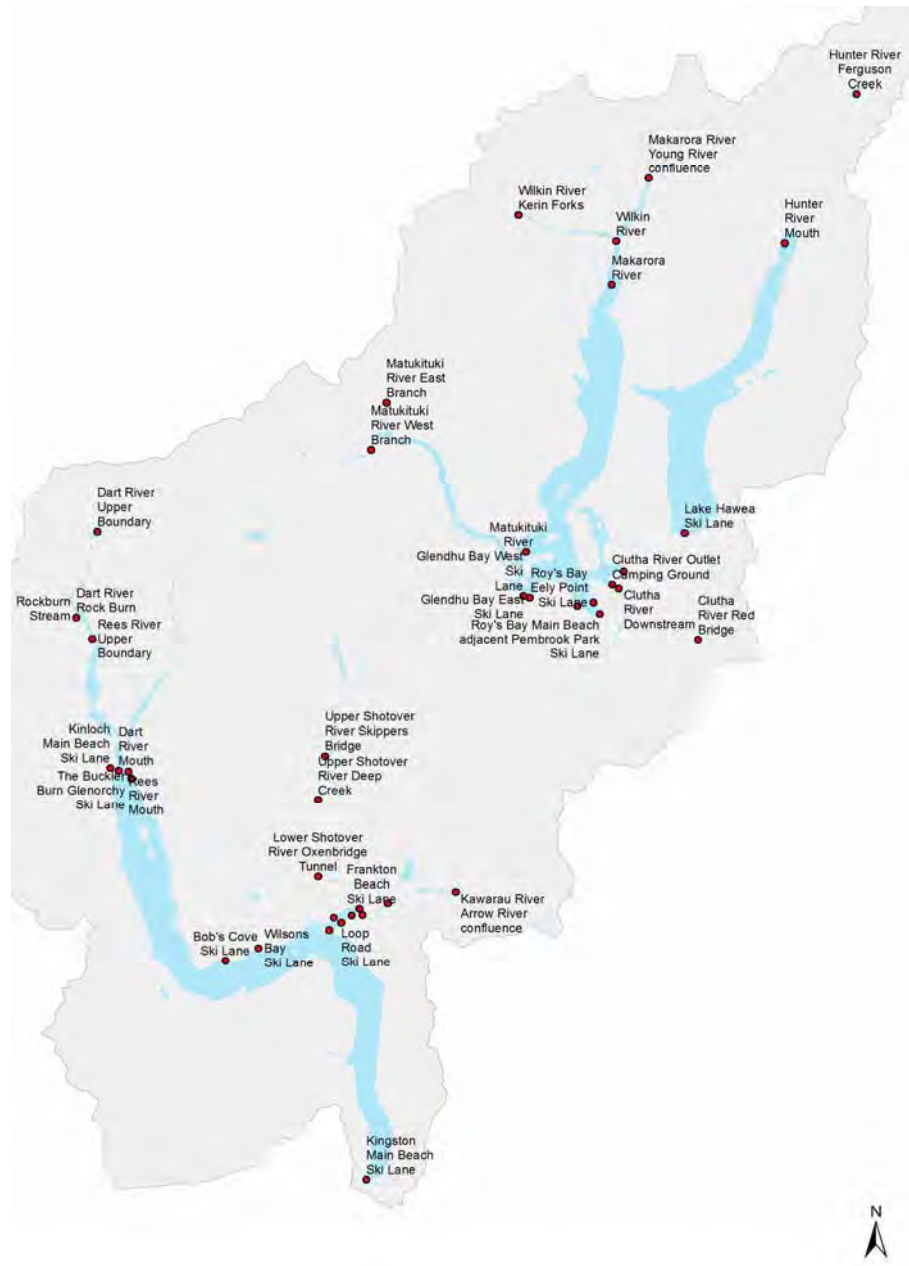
Hunter River Ferguson Creek

Makarora River Young River confluence

Wilkin River Kerin Forks

Wilkin River

Hunter River Mouth

Makarora River

Matukituki River East Branch

Matukituki River West Branch

Dart River Upper Boundary

Lake Hawea Ski Lane

Matukituki River

Glendhu Bay West Ski Lane

Roy's Bay Eely Point Ski Lane

Clutha River Outlet Camping Ground

Clutha River Downstream

Glendhu Bay East Ski Lane

Roy's Bay Main Beach adjacent Pembrook Park Ski Lane

Clutha River Red Bridge

Rockburn Stream

Dart River Rock Burn

Rees River Upper Boundary

Upper Shotover River Skippers Bridge

Upper Shotover River Deep Creek

Kinloch Main Beach Ski Lane

Dart River Mouth

The Buckler Burn Glenorchy Ski Lane

Rees River Mouth

Lower Shotover River Oxenbridge Tunnel

Frankton Beach Ski Lane

Kawarau River Arrow River confluence

Bob's Cove Ski Lane

Wilsons Bay Ski Lane

Loop Road Ski Lane

Kingston Main Beach Ski Lane

N